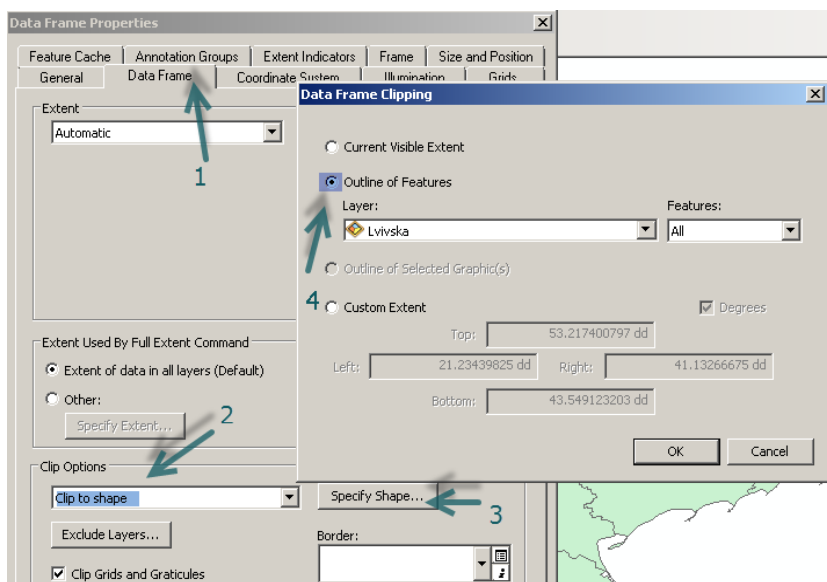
Data Frame Properties

Feature Cache | Annotation Groups | Extent Indicators | Frame | Size and Position
General | Data Frame | Coordinate System | Illumination | Grids

Extent
Automatic

1

Extent Used By Full Extent Command
Extent of data in all layers (Default)
Other:
Specify Extent...

2

Clip Options
Clip to shape
Exclude Layers...
Clip Grids and Graticules

Specify Shape...

3

Border:

Data Frame Clipping

Current Visible Extent
Outline of Features
Layer:
Lvivska
Features:
All
Outline of Selected Graphic(s)
4
Custom Extent
Degrees
Top: 53.217400797 dd
Left: 21.23439825 dd
Right: 41.13266675 dd
Bottom: 43.549123203 dd

OK
Cancel